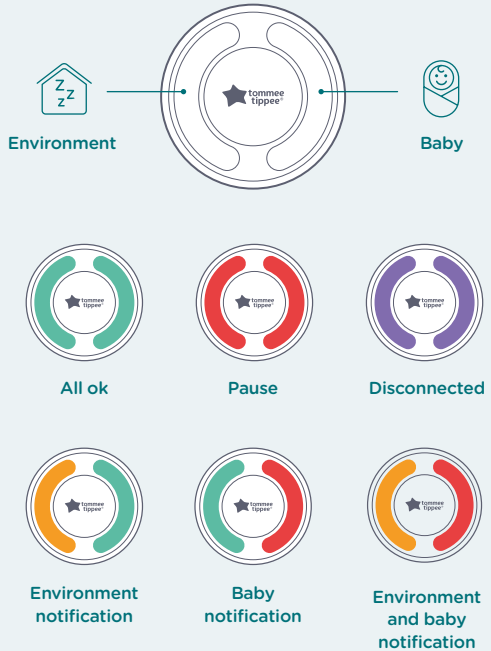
Z
Z
Z

tommee tippee

Environment

Baby

tommee tippee

All ok

tommee tippee

Pause

tommee tippee

Disconnected

tommee tippee

Environment notification

tommee tippee

Baby notification

tommee tippee

Environment and baby notification